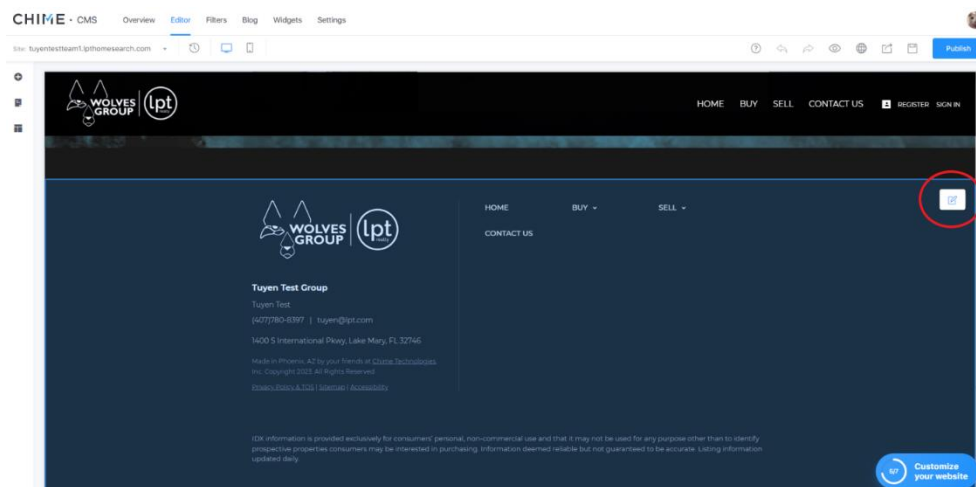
CHIME · CMS Overview Editor Filters Blog Widgets Settings

Site: tuyentestteam1.lpthomesearch.com

Publish

WOLVES GROUP lpt realty

HOME BUY SELL CONTACT US REGISTER SIGN IN

WOLVES GROUP lpt realty

HOME BUY SELL
CONTACT US

Tuyen Test Group
Tuyen Test
(407)780-8397 | tuyen@lpt.com
1400 S International Pkwy, Lake Mary, FL 32746

Made in Phoenix, AZ by your friends at Chime Technologies, Inc. Copyright 2023. All Rights Reserved.

Privacy Policy & TOS | Sitemap | Accessibility

IDX information is provided exclusively for consumers' personal, non-commercial use and that it may not be used for any purpose other than to identify prospective properties consumers may be interested in purchasing. Information deemed reliable but not guaranteed to be accurate. Listing information updated daily.

5/7 Customize your website